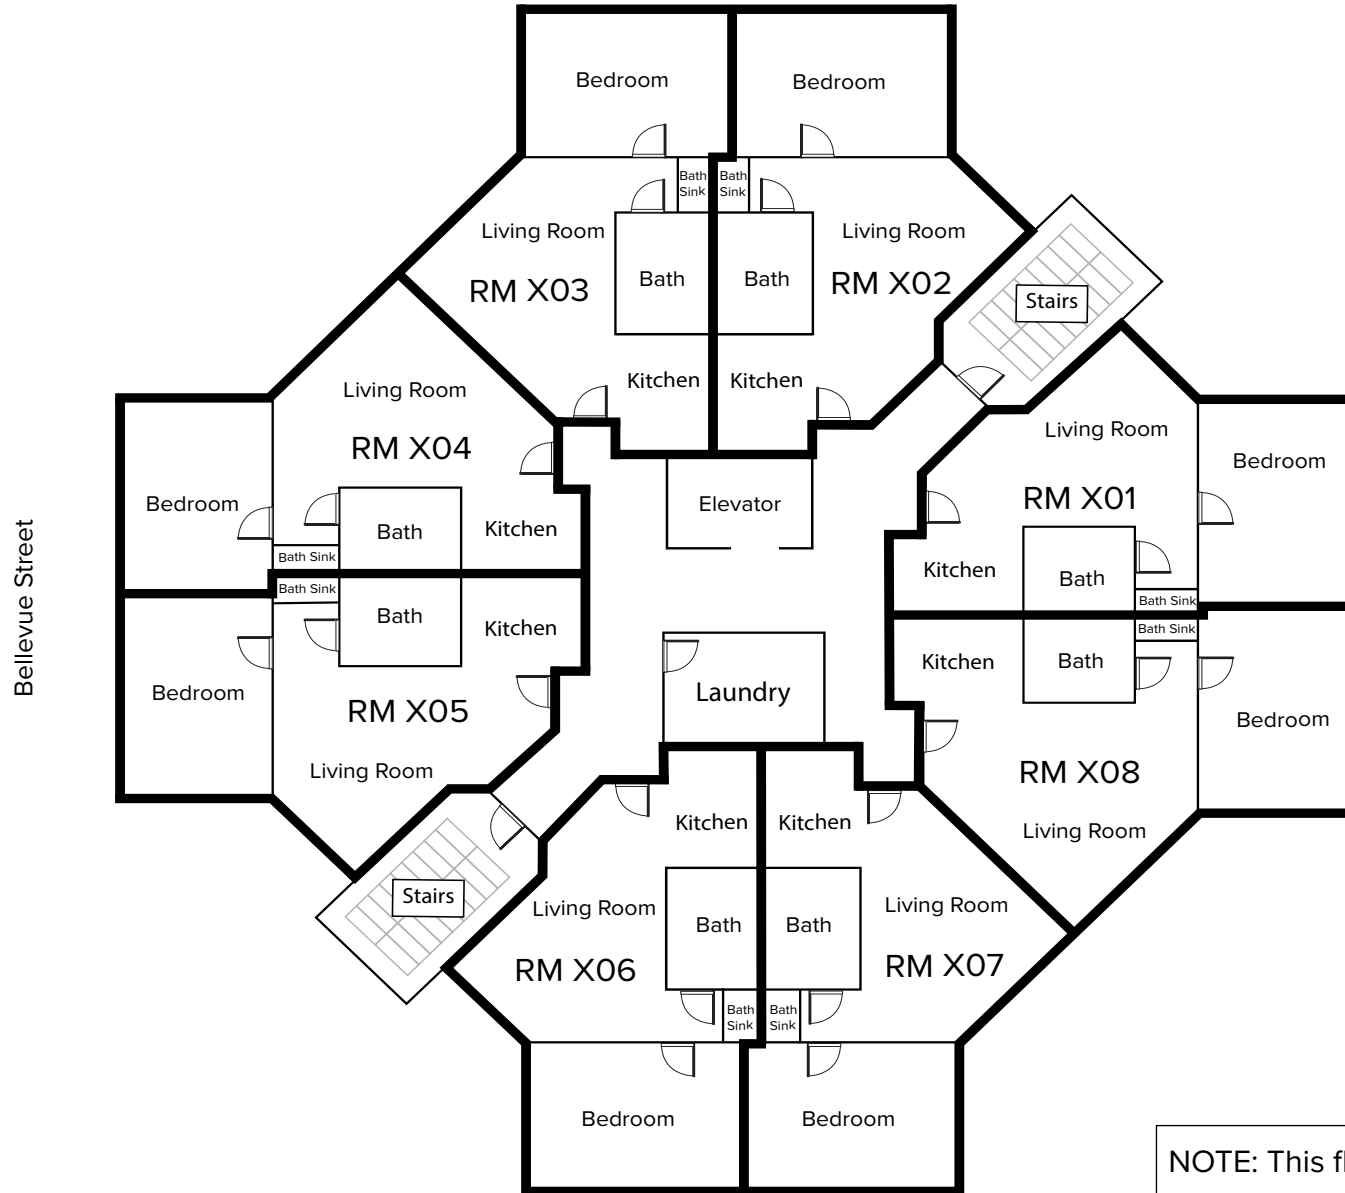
Bedroom

Bedroom

Bath Sink

Bath Sink

Living Room

RM X03

Bath

Bath

Living Room

RM X02

Stairs

Kitchen

Kitchen

Living Room

RM X04

Bedroom

Bath

Kitchen

Bath Sink

Bath Sink

Bath

Kitchen

Elevator

Living Room

Bedroom

RM X01

Kitchen

Bath

Bath Sink

Bath Sink

Kitchen

Bath

Bedroom

Bellevue Street

Bedroom

RM X05

Living Room

Laundry

RM X08

Living Room

Kitchen

Kitchen

Stairs

Living Room

Bath

Bath

Living Room

RM X06

RM X07

Bath Sink

Bath Sink

Bedroom

Bedroom

NOTE: This f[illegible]